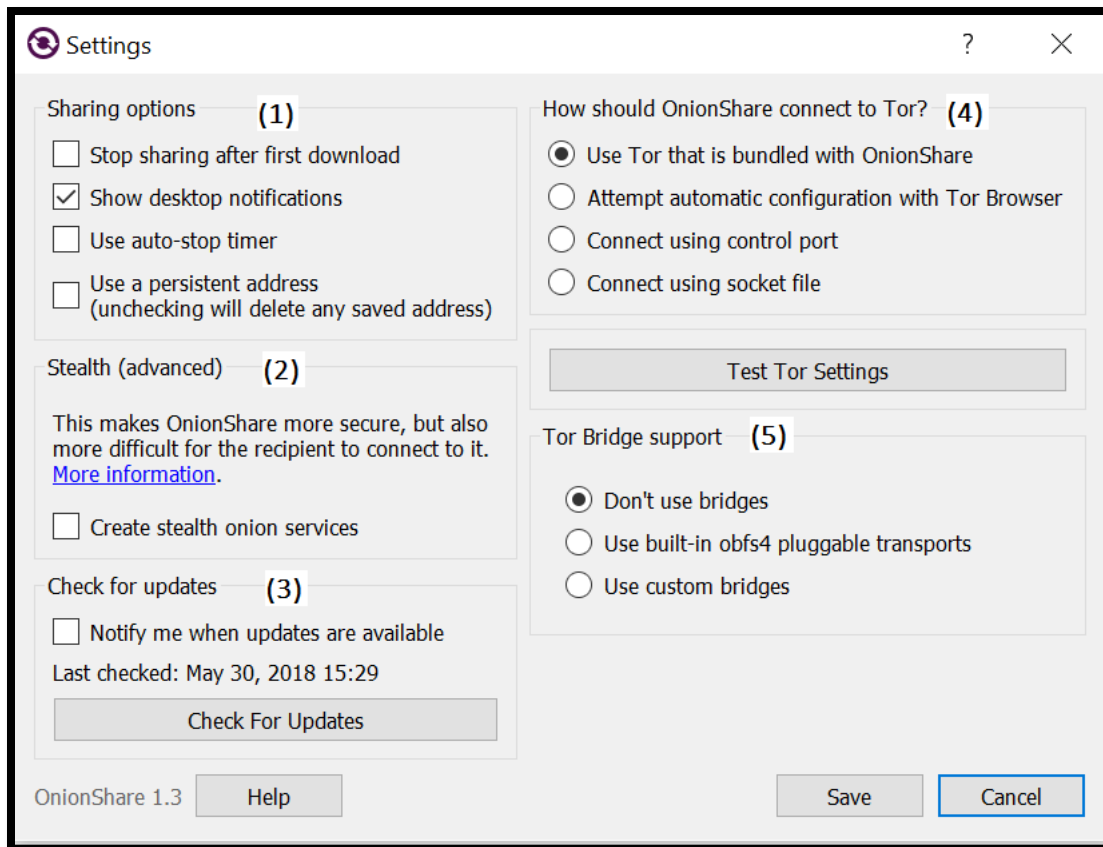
Settings ? X

Sharing options (1)

Stop sharing after first download

Show desktop notifications

Use auto-stop timer

Use a persistent address (unchecking will delete any saved address)

Stealth (advanced) (2)

This makes OnionShare more secure, but also more difficult for the recipient to connect to it. More information.

Create stealth onion services

Check for updates (3)

Notify me when updates are available

Last checked: May 30, 2018 15:29

Check For Updates

How should OnionShare connect to Tor? (4)

Use Tor that is bundled with OnionShare

Attempt automatic configuration with Tor Browser

Connect using control port

Connect using socket file

Test Tor Settings

Tor Bridge support (5)

Don't use bridges

Use built-in obfs4 pluggable transports

Use custom bridges

OnionShare 1.3 Help

Save Cancel